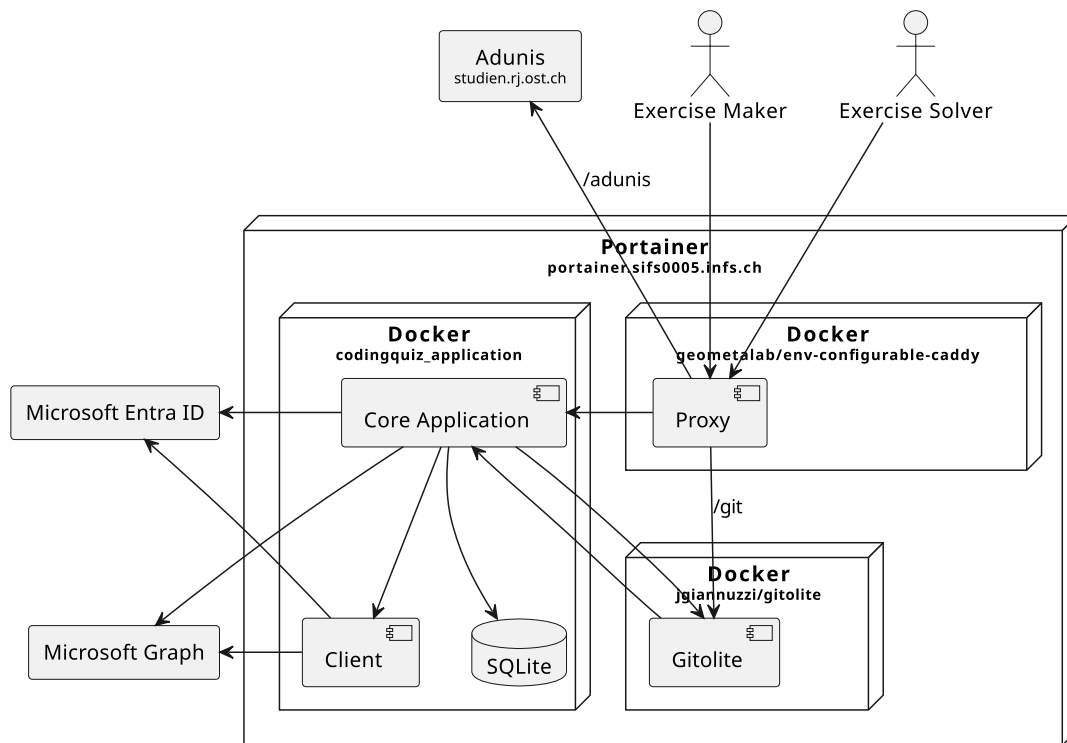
Adunis
studien.rj.ost.ch

Exercise Maker

Exercise Solver

/adunis

Portainer
portainer.sifs0005.infs.ch

Docker
codingquiz_application

Docker
geometalab/env-configurable-caddy

Microsoft Entra ID

Core Application

Proxy

/git

Docker
jgiannuzzi/gitolite

Microsoft Graph

Client

SQLite

Gitolite